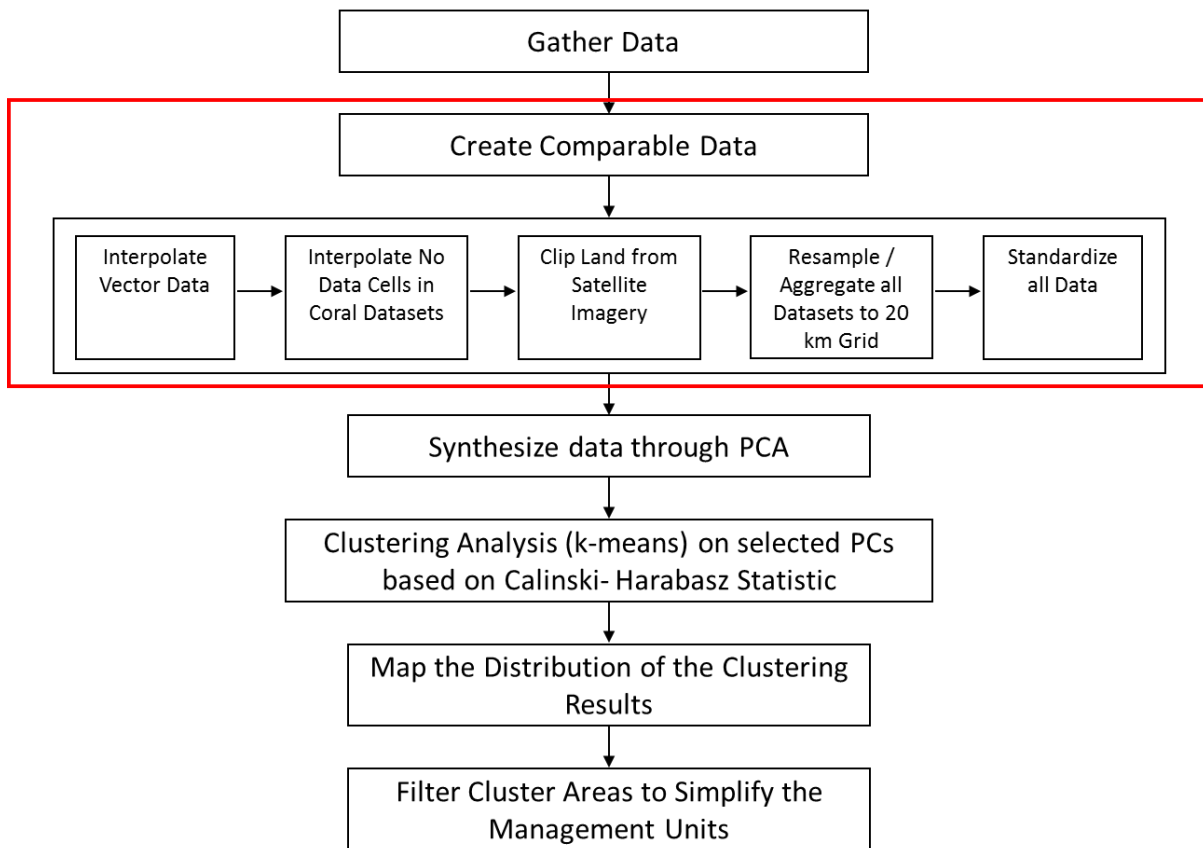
Gather Data

Create Comparable Data

Interpolate Vector Data

Interpolate No Data Cells in Coral Datasets

Clip Land from Satellite Imagery

Resample / Aggregate all Datasets to 20 km Grid

Standardize all Data

Synthesize data through PCA

Clustering Analysis (k-means) on selected PCs based on Calinski- Harabasz Statistic

Map the Distribution of the Clustering Results

Filter Cluster Areas to Simplify the Management Units